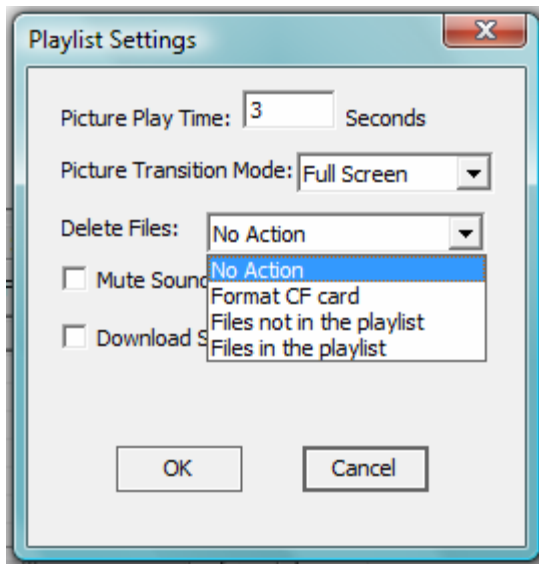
Playlist Settings

X

Picture Play Time: 3 Seconds

Picture Transition Mode: Full Screen

Delete Files: No Action

No Action
Format CF card
Files not in the playlist
Files in the playlist

Mute Sounc

Download S

OK

Cancel